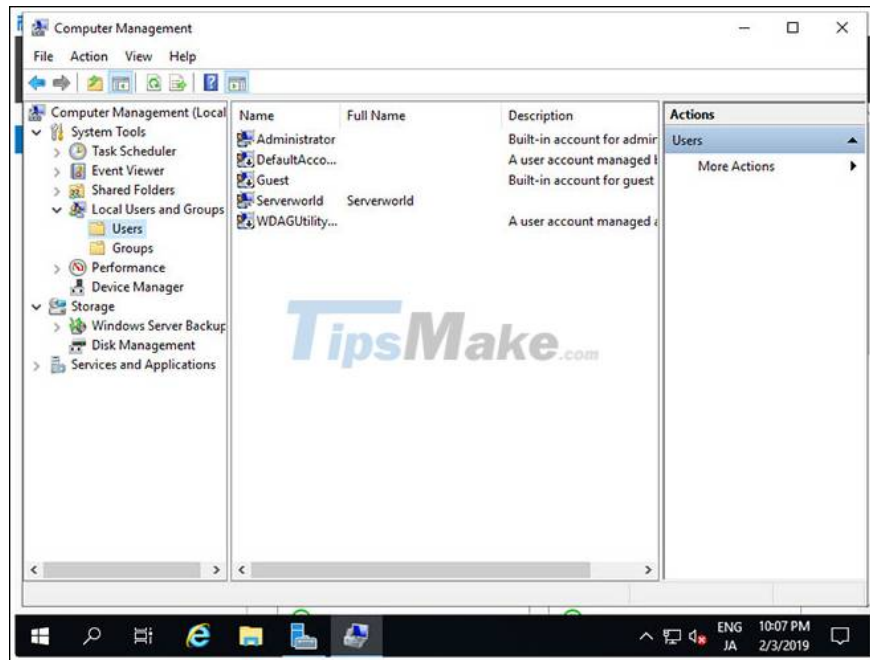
Computer Management

File Action View Help

Computer Management (Local
System Tools
Task Scheduler
Event Viewer
Shared Folders
Local Users and Groups
Users
Groups
Performance
Device Manager
Storage
Windows Server Backup
Disk Management
Services and Applications

| Name | Full Name | Description |
|---|---|---|
| Administrator | | Built-in account for admir |
| DefaultAcco... | | A user account managed l |
| Guest | | Built-in account for guest |
| Serverworld | Serverworld | |
| WDAGUtility... | | A user account managed a |

Actions
Users
More Actions

TipsMake.com

ENG JA 10:07 PM 2/3/2019